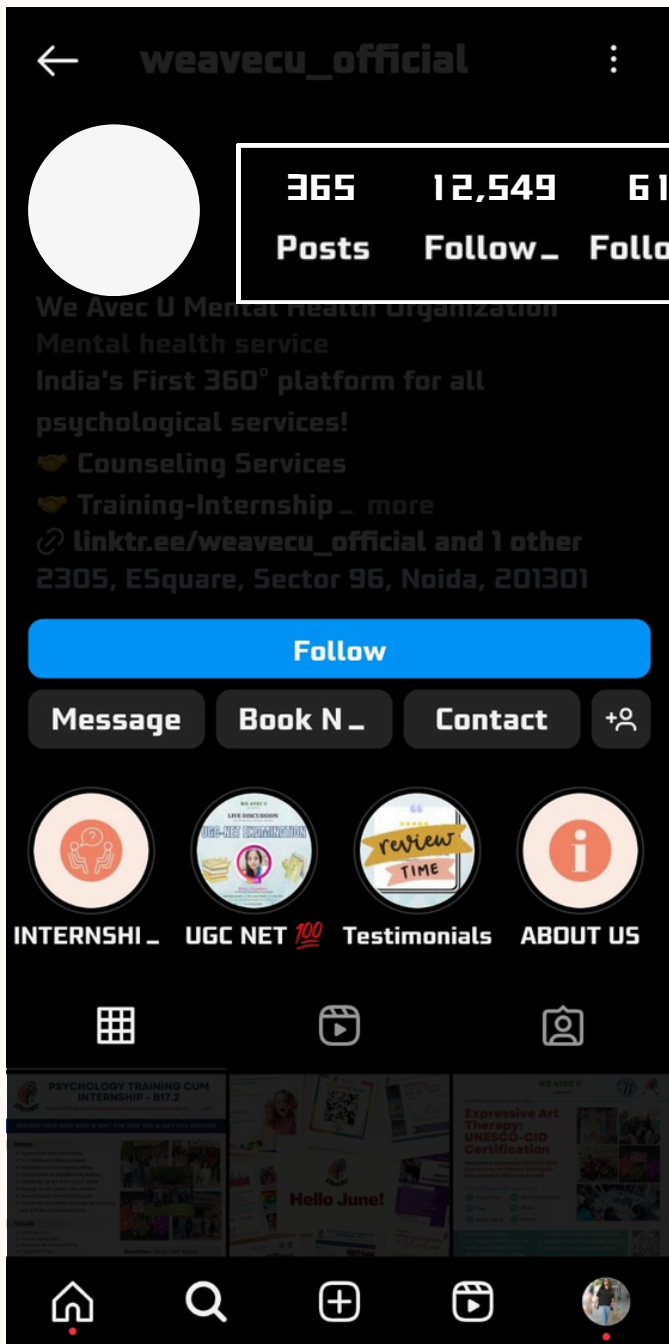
weavecu_official

365 Posts
12,549 Follow...
61 Follo

We Avec U Mental Health Organization
Mental health service
India's First 360° platform for all psychological services!
🤝 Counseling Services
🤝 Training-Internship... more
🔗 linktr.ee/weavecu_official and 1 other
2305, ESquare, Sector 96, Noida, 201301

Follow

Message
Book N...
Contact

INTERNSHI...
UGC NET 💯
Testimonials
ABOUT US

PSYCHOLOGY TRAINING CUM INTERNSHIP - B17.2

Hello June!

WE AVEC U
Expressive Art Therapy: UNESCO-CID Certification